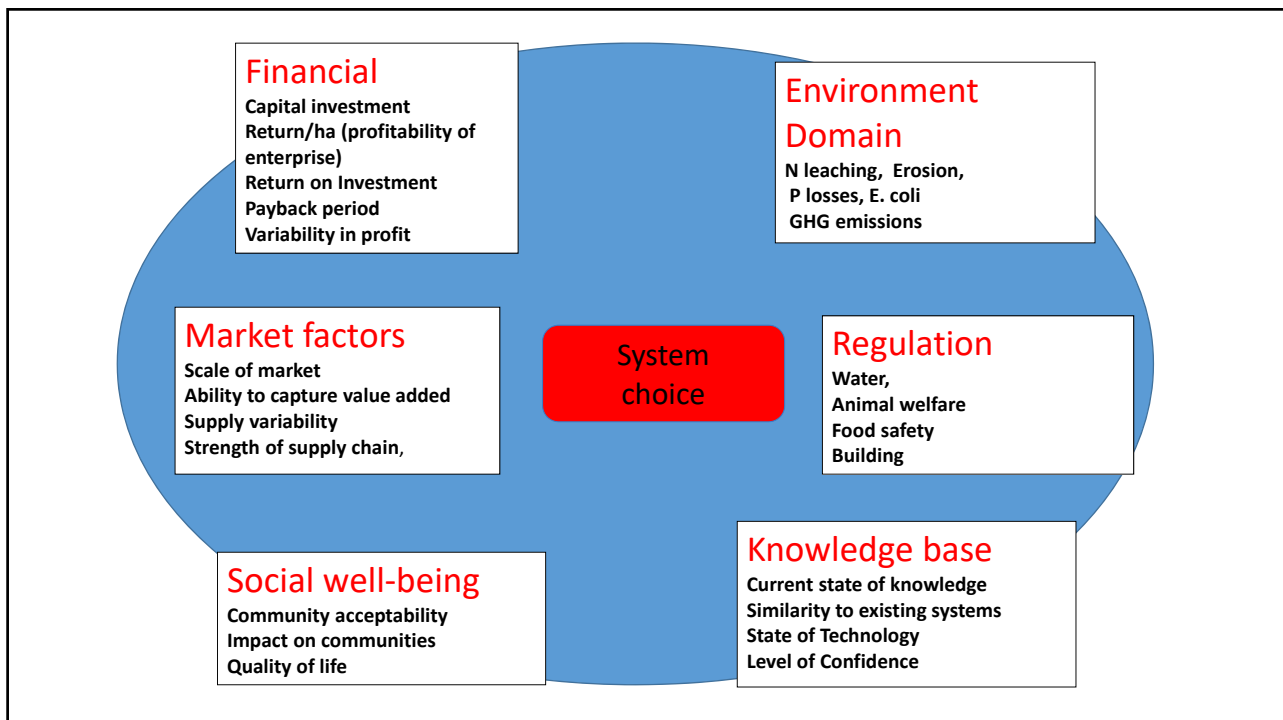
Financial
Capital investment
Return/ha (profitability of enterprise)
Return on Investment
Payback period
Variability in profit

Environment Domain
N leaching, Erosion,
P losses, E. coli
GHG emissions

Market factors
Scale of market
Ability to capture value added
Supply variability
Strength of supply chain,

System choice

Regulation
Water,
Animal welfare
Food safety
Building

Social well-being
Community acceptability
Impact on communities
Quality of life

Knowledge base
Current state of knowledge
Similarity to existing systems
State of Technology
Level of Confidence